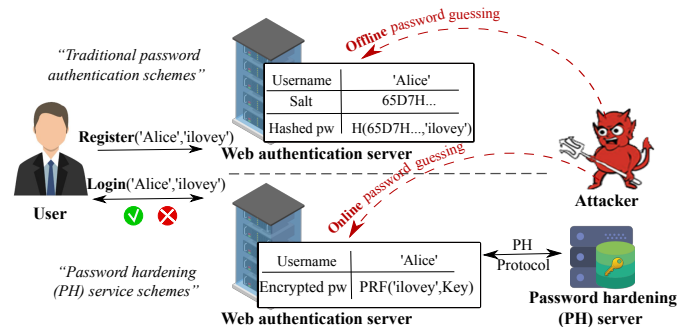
"Traditional password authentication schemes"

Offline password guessing

| Username | 'Alice' |
|---|---|
| Salt | 65D7H... |
| Hashed pw | H(65D7H...,'ilovey') |

Register('Alice','ilovey')

Web authentication server

Login('Alice','ilovey')

User

Online password guessing

Attacker

| Username | 'Alice' |
|---|---|
| Encrypted pw | PRF('ilovey',Key) |

PH Protocol

"Password hardening (PH) service schemes"

Web authentication server

Password hardening (PH) server